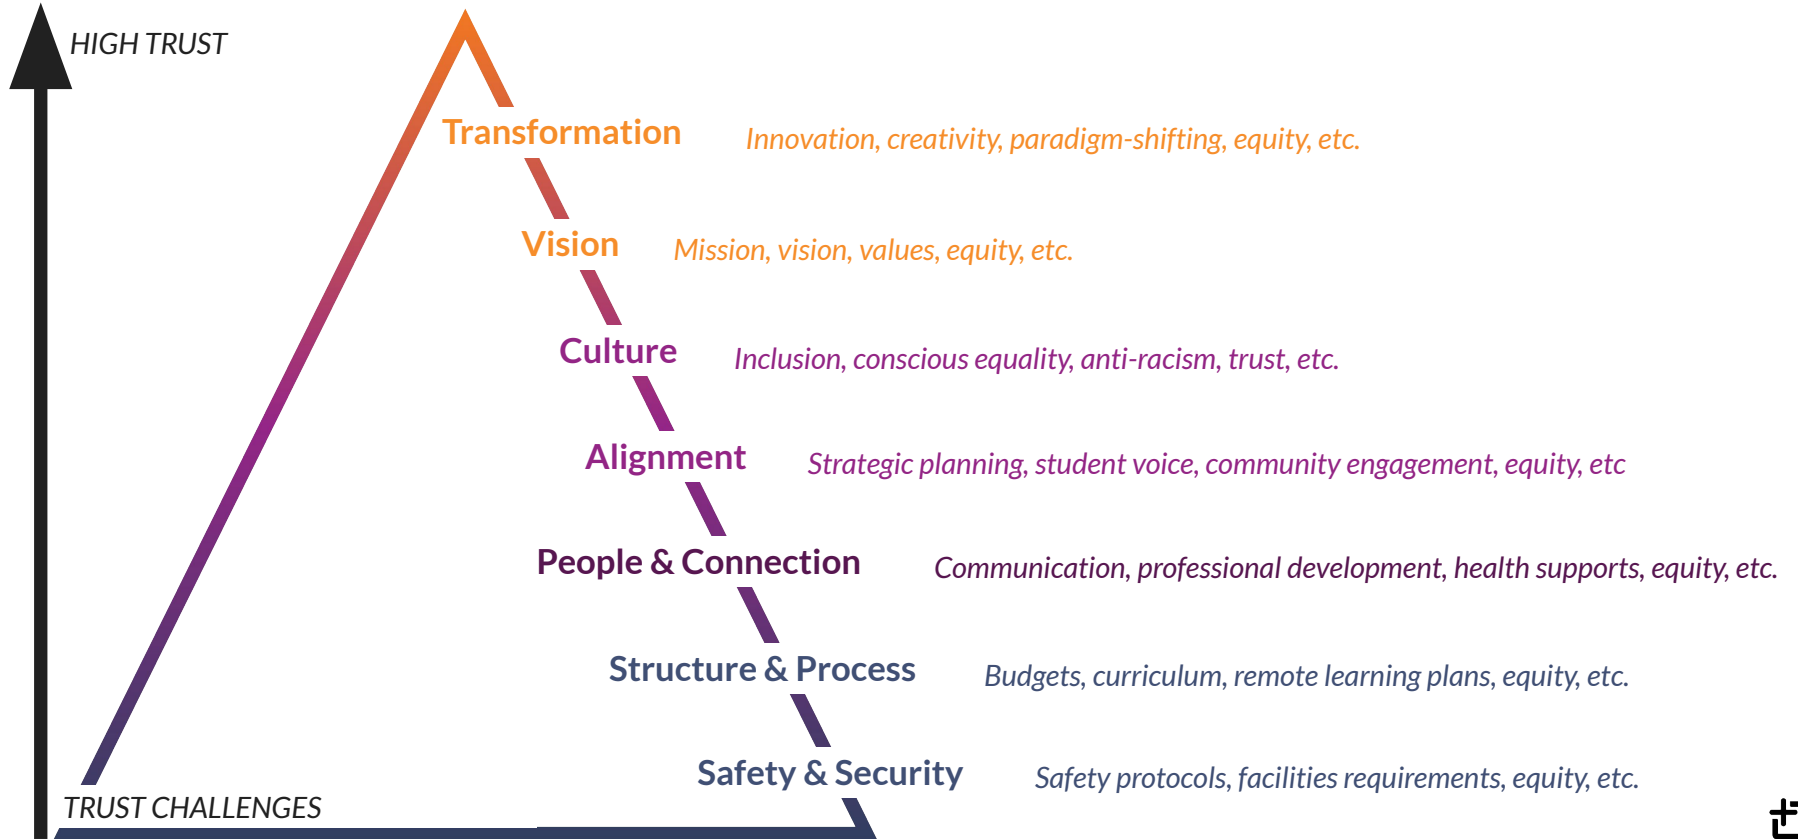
HIGH TRUST

Transformation Innovation, creativity, paradigm-shifting, equity, etc.

Vision Mission, vision, values, equity, etc.

Culture Inclusion, conscious equality, anti-racism, trust, etc.

Alignment Strategic planning, student voice, community engagement, equity, etc

People & Connection Communication, professional development, health supports, equity, etc.

Structure & Process Budgets, curriculum, remote learning plans, equity, etc.

Safety & Security Safety protocols, facilities requirements, equity, etc.

TRUST CHALLENGES